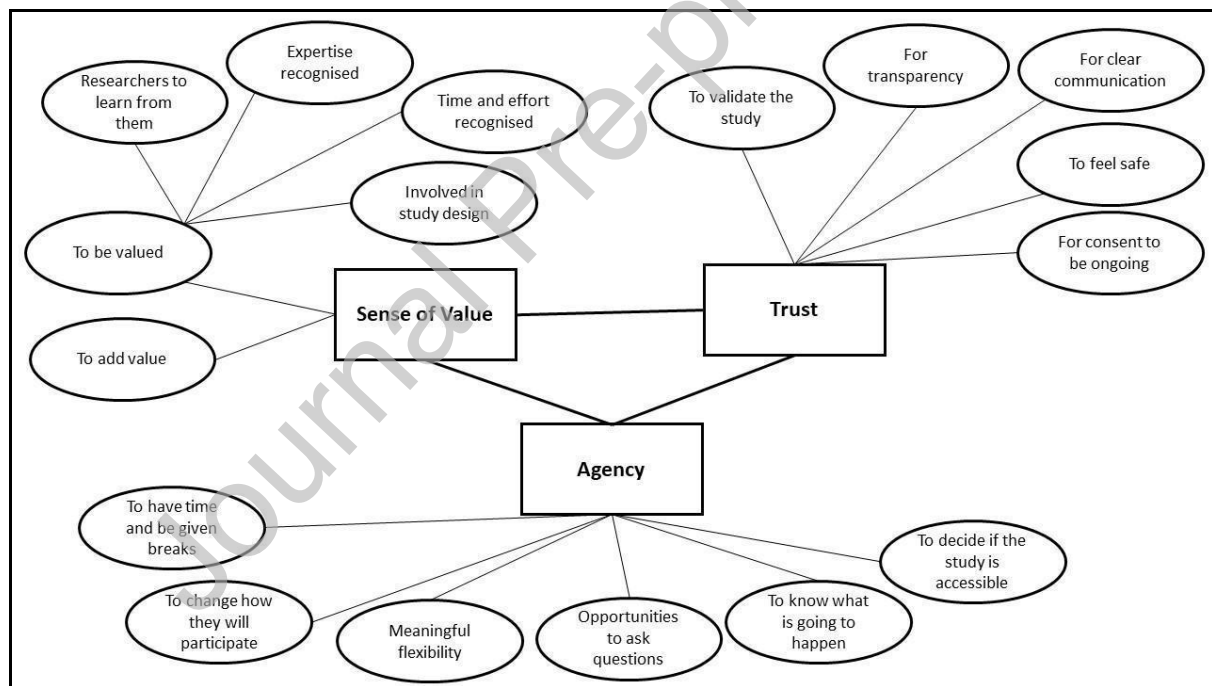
Researchers to learn from them

Expertise recognised

Time and effort recognised

Involved in study design

To be valued

To add value

Sense of Value

To validate the study

For transparency

For clear communication

To feel safe

For consent to be ongoing

Trust

Agency

To have time and be given breaks

To change how they will participate

Meaningful flexibility

Opportunities to ask questions

To know what is going to happen

To decide if the study is accessible

Journal Pre-proof